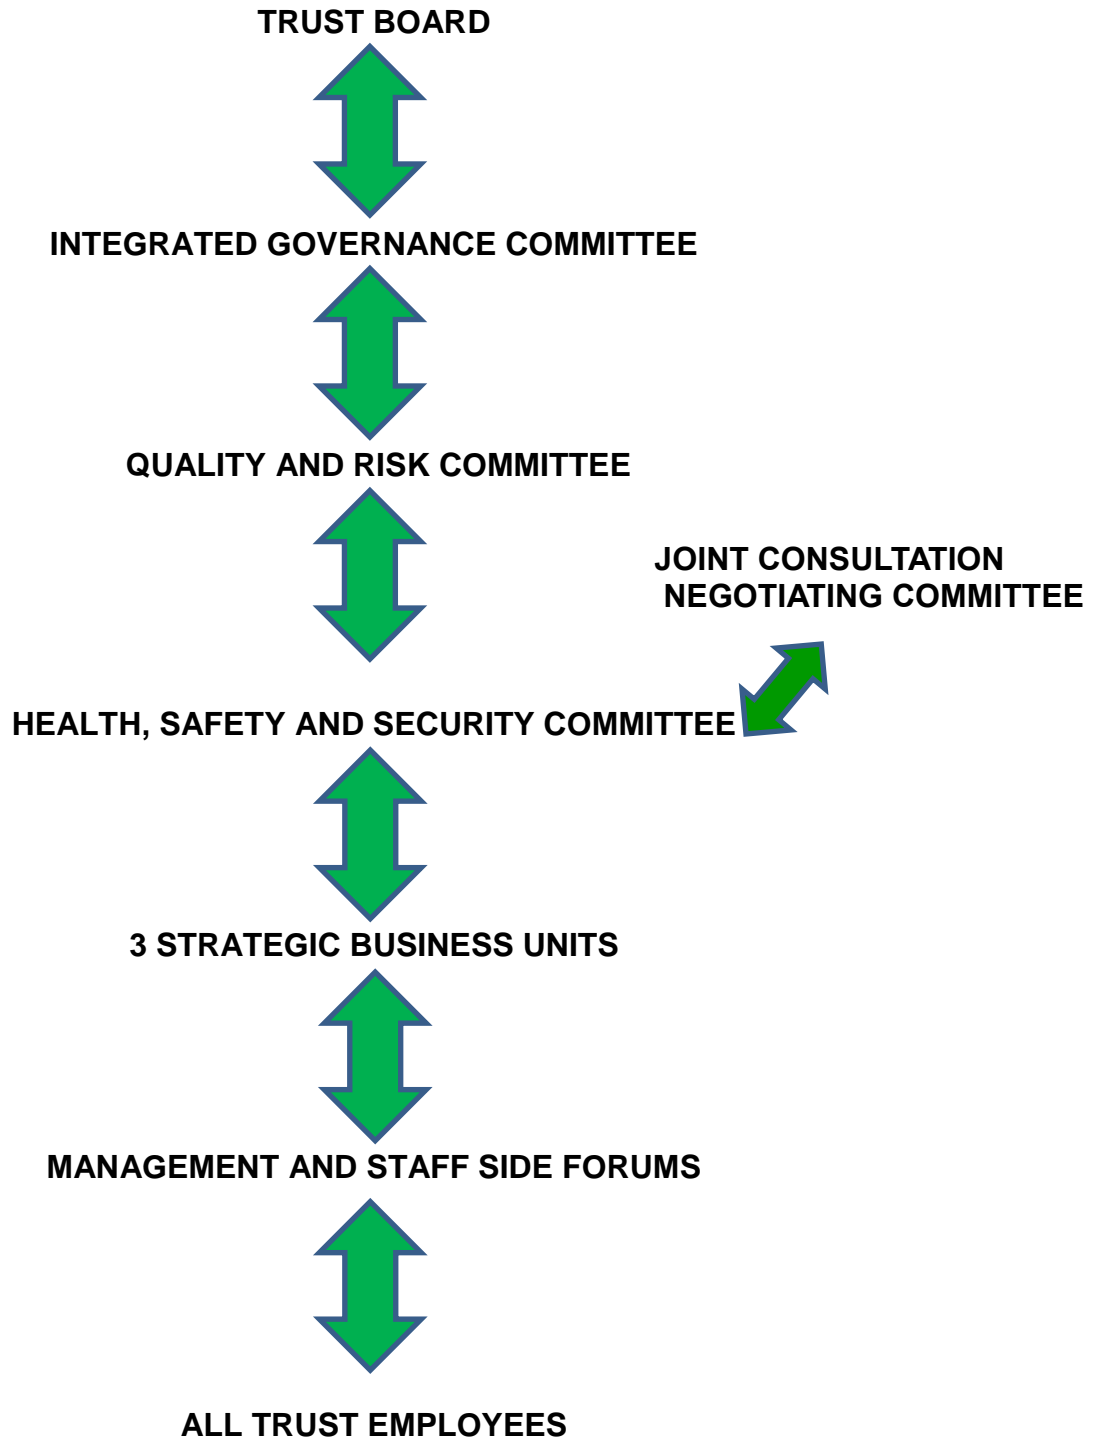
TRUST BOARD

INTEGRATED GOVERNANCE COMMITTEE

QUALITY AND RISK COMMITTEE

JOINT CONSULTATION NEGOTIATING COMMITTEE

HEALTH, SAFETY AND SECURITY COMMITTEE

3 STRATEGIC BUSINESS UNITS

MANAGEMENT AND STAFF SIDE FORUMS

ALL TRUST EMPLOYEES